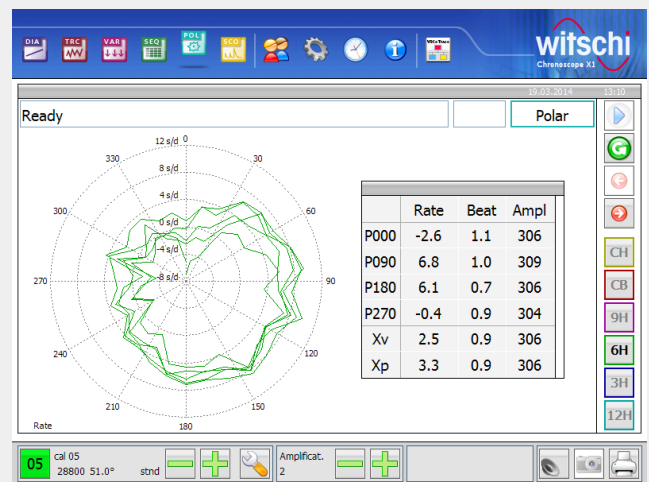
DIA TRC VAR SEQ POL SCO

witschi
Chronoscope X1

19.03.2014 13:10

Ready

Polar

12 s/d 0
8 s/d
4 s/d
0 s/d
-4 s/d
-8 s/d
330
30
300
60
270
90
240
120
210
150
180
Rate

| | Rate | Beat | Ampl |
|---|---|---|---|
| P000 | -2.6 | 1.1 | 306 |
| P090 | 6.8 | 1.0 | 309 |
| P180 | 6.1 | 0.7 | 306 |
| P270 | -0.4 | 0.9 | 304 |
| Xv | 2.5 | 0.9 | 306 |
| Xp | 3.3 | 0.9 | 306 |

CH
CB
9H
6H
3H
12H

05 cal 05
28800 51.0°
stnd

Amplificat.
2